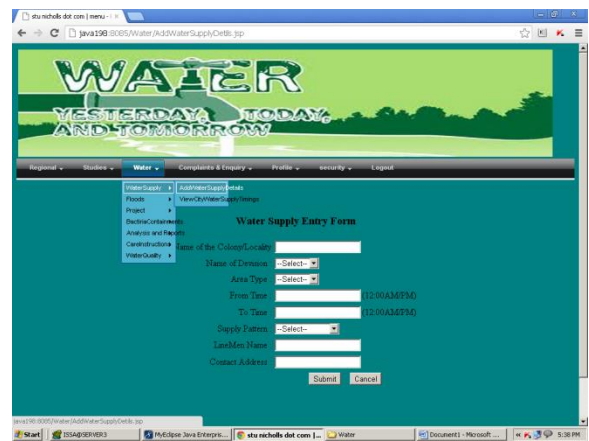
stu nicholls dot com | menu - ×

java198:8085/Water/AddWaterSupplyDetils.jsp

WATER
YESTERDAY, TODAY, AND TOMORROW

Regional Studies Water Complaints & Enquiry Profile security Logout

WaterSupply ▸ AddWaterSupplyDetails
Floods ▸ ViewCityWaterSupplyings
Project ▸
BectriaContainments
Analysis and Reports
CareInstructions ▸
WaterQuality ▸

Water Supply Entry Form

Name of the Colony/Locality
Name of Division --Select--
Area Type --Select--
From Time (12:00AM/PM)
To Time (12:00AM/PM)
Supply Pattern --Select--
LineMen Name
Contact Address

Submit Cancel

java198:8085/Water/AddWaterSupplyDetils.jsp

Start ISSA@SERVER3 MyEclipse Java Enterpris... stu nicholls dot com |... Water Document1 - Microsoft ... 5:38 PM